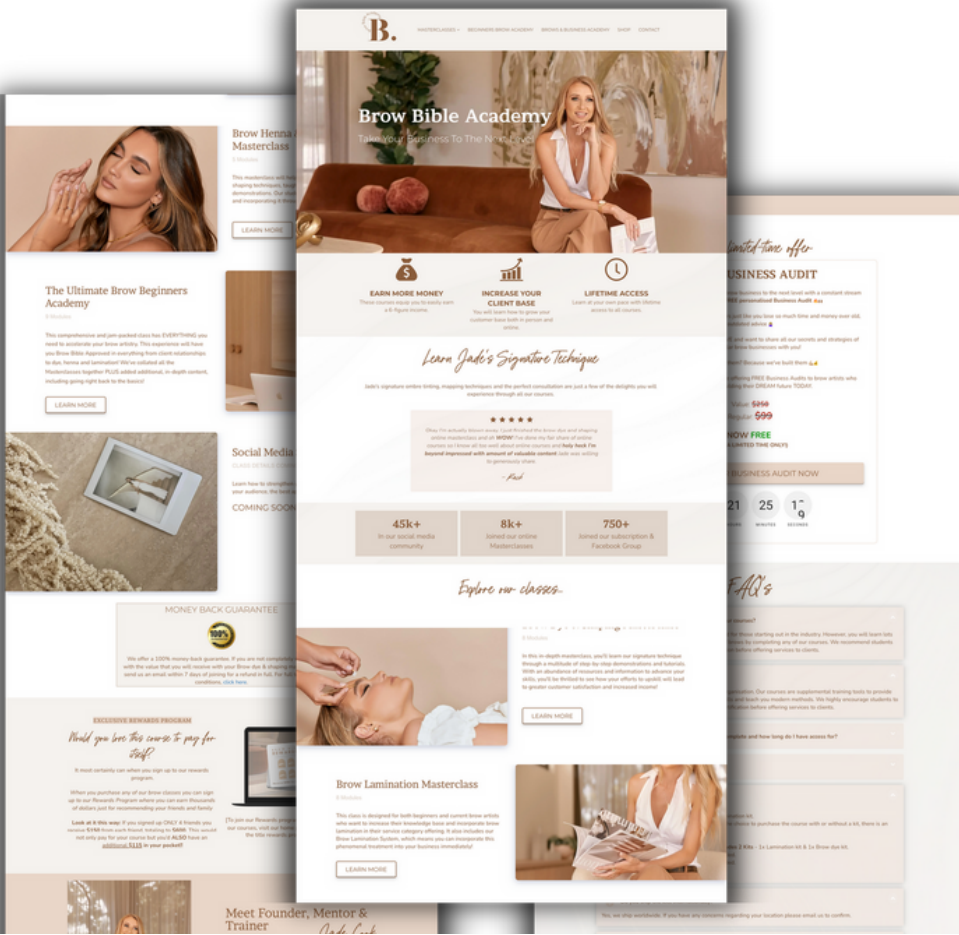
B.

MASTERCLASSES · BEGINNERS BROW ACADEMY · BROWS & BUSINESS ACADEMY · SHOP · CONTACT

Brow Bible Academy

Take Your Business To The Ne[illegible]

EARN MORE MONEY
These courses equip you to easily earn a 6-figure income.

INCREASE YOUR CLIENT BASE
You will learn how to grow your customer base both in person and online.

LIFETIME ACCESS
Learn at your own pace with lifetime access to all courses.

Learn Jade's Signature Technique

Jade's signature ombre tinting, mapping techniques and the perfect consultation are just a few of the delights you will experience through all our courses.

★★★★★

Okay I'm actually blown away. I just finished the brow dye and shaping online masterclass and oh WOW! I've done my fair share of online courses so I know all too well about online courses and holy heck I'm beyond impressed with amount of valuable content Jade was willing to generously share.

- Rach

45k+
In our social media community

8k+
Joined our online Masterclasses

750+
Joined our subscription & Facebook Group

Explore our classes...

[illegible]

In this in-depth masterclass, you'll learn our signature technique through a multitude of step-by-step demonstrations and tutorials. With an abundance of resources and information to advance your skills, you'll be thrilled to see how your efforts to upskill will lead to greater customer satisfaction and increased income!

LEARN MORE

Brow Lamination Masterclass

This class is designed for both beginners and current brow artists who want to increase their knowledge base and incorporate brow lamination in their service category offering. It also includes our Brow Lamination System, which means you can incorporate this phenomenal treatment into your business immediately!

LEARN MORE

Brow Henna Masterclass

LEARN MORE

The Ultimate Brow Beginners Academy

This comprehensive and jam-packed class has EVERYTHING you need to accelerate your brow artistry. This experience will have you Brow Bible Approved in everything from client relationships to dye, henna and lamination! We've collated all the Masterclasses together PLUS added additional, in-depth content, including going right back to the basics!

LEARN MORE

Social Media

COMING SOON

MONEY BACK GUARANTEE

We offer a 100% money-back guarantee. If you are not completely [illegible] with the value that you will receive with our Brow dye & shaping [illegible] send us an email within 7 days of joining for a refund in full. For full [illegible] conditions, click here.

EXCLUSIVE REWARDS PROGRAM

Would you love this course to pay for itself?

It most certainly can when you sign up to our rewards program.

When you purchase any of our brow classes you can sign up for our Rewards Program where you can earn thousands of dollars just for recommending your friends and family.

Look at it this way: If you signed up ONLY 4 friends you receive $150 from each friend, totaling to $600. This would not only pay for your course but you'd ALSO have an additional $115 in your pocket!

Meet Founder, Mentor & Trainer

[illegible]imited time offer

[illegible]USINESS AUDIT

NOW FREE

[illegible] BUSINESS AUDIT NOW

21 25 19

FAQ's

You, we ship worldwide. If you have any concerns regarding your location please email us to confirm.